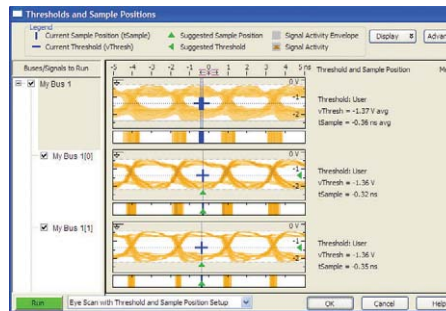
Thresholds and Sample Positions

Legend
Current Sample Position (tSample)
Current Threshold (vThresh)
Suggested Sample Position
Suggested Threshold
Signal Activity Envelope
Signal Activity

Display
Advan

Buses/Signals to Run

-5 -4 -3 -2 -1 0 1 2 3 4 5 ns

Threshold and Sample Position

My Bus 1

0 V
-1
-2

Threshold: User
vThresh = -1.37 V avg
tSample = -0.36 ns avg

My Bus 1[0]

0 V
-1
-2

Threshold: User
vThresh = -1.36 V
tSample = -0.32 ns

My Bus 1[1]

0 V
-1
-2

Threshold: User
vThresh = -1.36 V
tSample = -0.35 ns

Run
Eye Scan with Threshold and Sample Position Setup
OK
Cancel
Help